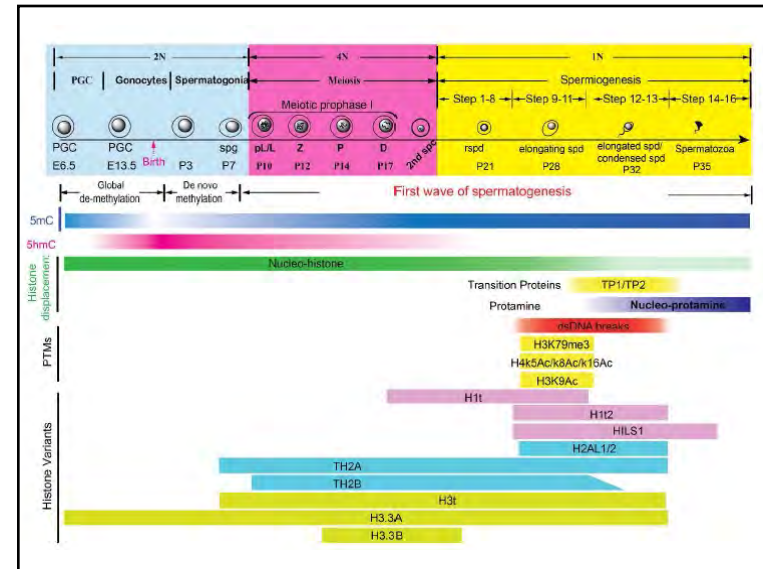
2N

4N

1N

PGC

Gonocytes

Spermatogonia

Meiosis

Spermiogenesis

Meiotic prophase I

Step 1-8

Step 9-11

Step 12-13

Step 14-16

PGC E6.5

PGC E13.5

Birth

P3

spg P7

pL/L P10

Z P12

P P14

D P17

2nd spc

rspd P21

elongating spd P28

elongated spd/ condensed spd P32

Spermatozoa P35

Global de-methylation

De novo methylation

First wave of spermatogenesis

5mC

5hmC

Histone displacement:

Nucleo-histone

Transition Proteins

TP1/TP2

Protamine

Nucleo-protamine

PTMs

dsDNA breaks

H3K79me3

H4k5Ac/k8Ac/k16Ac

H3K9Ac

Histone Variants

H1t

H1t2

HILS1

H2AL1/2

TH2A

TH2B

H3t

H3.3A

H3.3B